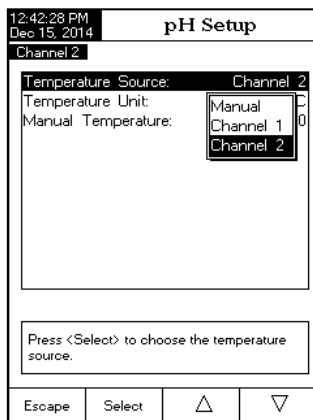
12:42:28 PM
Dec 15, 2014

pH Setup

Channel 2

Temperature Source: Channel 2
Temperature Unit: C
Manual Temperature: 0

Manual
Channel 1
Channel 2

Press <Select> to choose the temperature source.

Escape | Select | △ | ▽